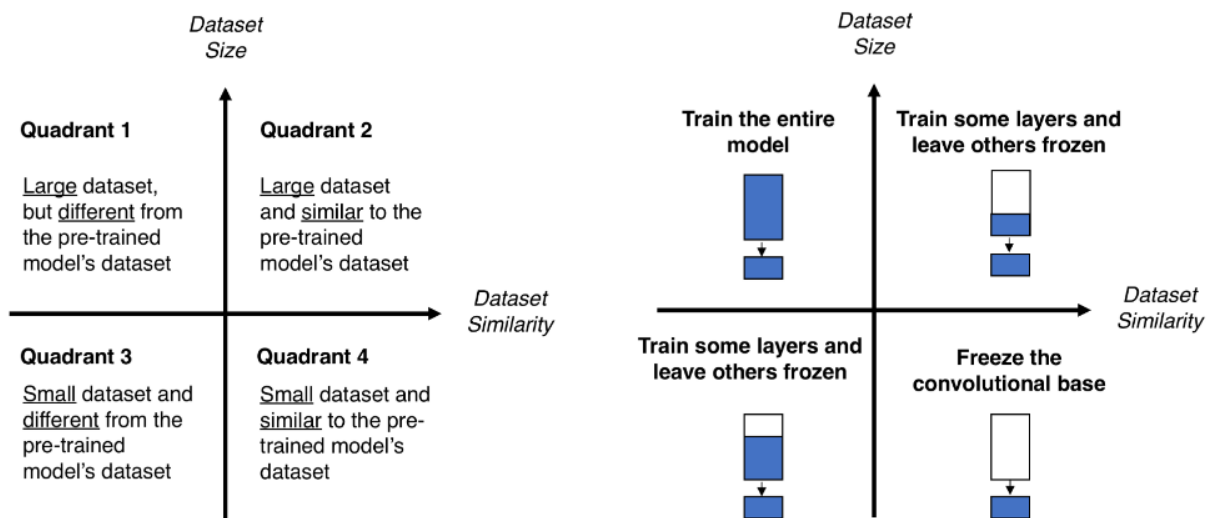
Dataset Size

Quadrant 1

Large dataset, but different from the pre-trained model's dataset

Quadrant 2

Large dataset and similar to the pre-trained model's dataset

Dataset Similarity

Quadrant 3

Small dataset and different from the pre-trained model's dataset

Quadrant 4

Small dataset and similar to the pre-trained model's dataset

Dataset Size

Train the entire model

Train some layers and leave others frozen

Dataset Similarity

Train some layers and leave others frozen

Freeze the convolutional base